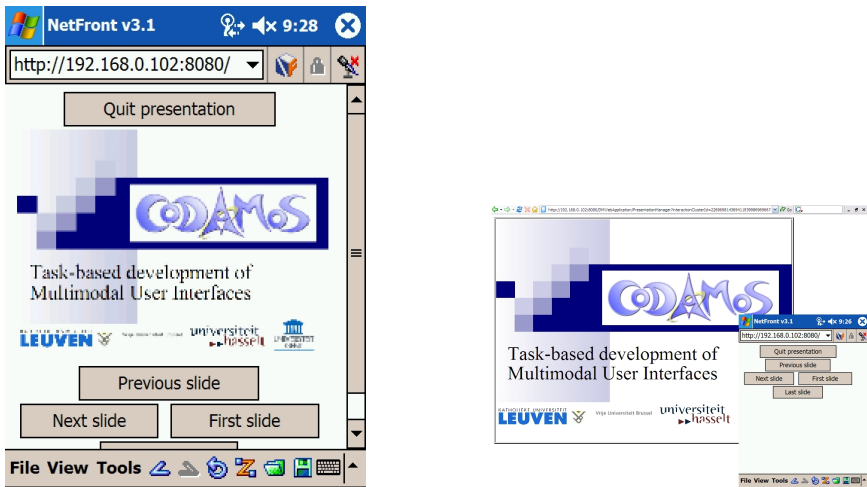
NetFront v3.1 9:28

http://192.168.0.102:8080/

Quit presentation

CODAMOS

Task-based development of Multimodal User Interfaces

LEUVEN universiteit hasselt

Previous slide

Next slide

First slide

File View Tools

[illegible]

CODAMOS

Task-based development of Multimodal User Interfaces

KATHOLIEKE UNIVERSITEIT LEUVEN Vrije Universiteit Brussel universiteit hasselt

NetFront v3.1 9:26

http://192.168.0.102:8080/

Quit presentation

Previous slide

Next slide

First slide

Last slide

File View Tools